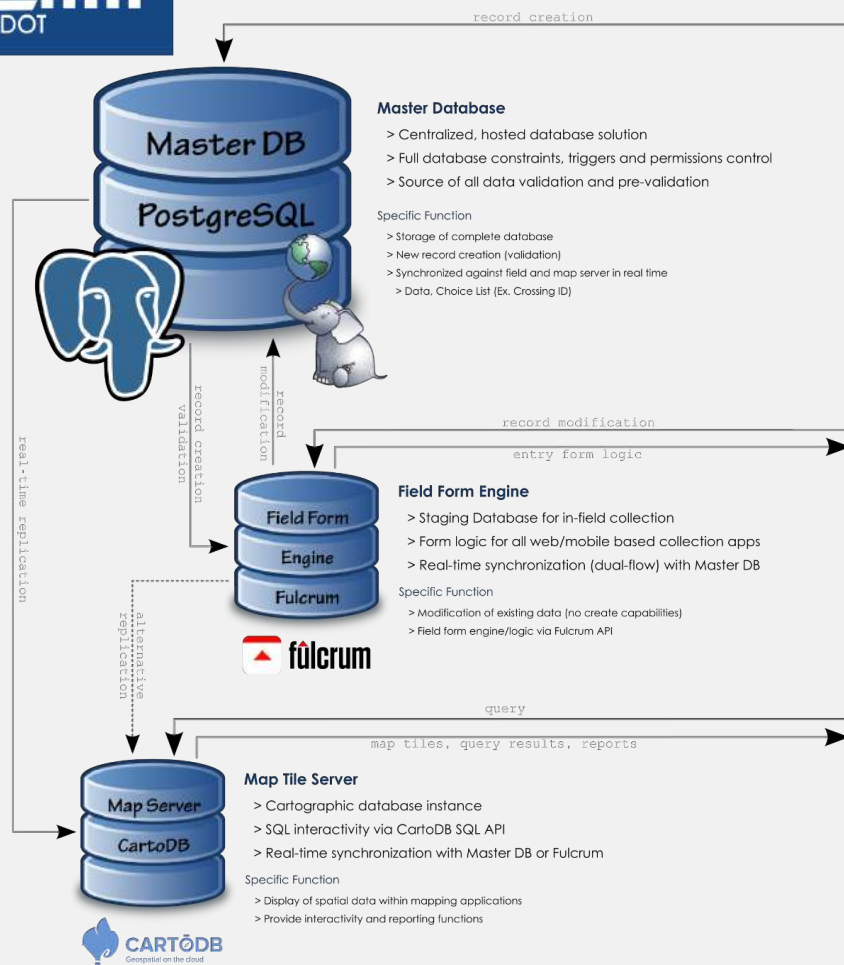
DOT

record creation

Master DB
PostgreSQL

Master Database
> Centralized, hosted database solution
> Full database constraints, triggers and permissions control
> Source of all data validation and pre-validation

Specific Function
> Storage of complete database
> New record creation (validation)
> Synchronized against field and map server in real time
> Data, Choice List (Ex. Crossing ID)

real-time replication

record creation validation

record modification

record modification

entry form logic

Field Form
Engine
Fulcrum

Field Form Engine
> Staging Database for in-field collection
> Form logic for all web/mobile based collection apps
> Real-time synchronization (dual-flow) with Master DB

Specific Function
> Modification of existing data (no create capabilities)
> Field form engine/logic via Fulcrum API

fulcrum

alternative replication

query

map tiles, query results, reports

Map Server
CartoDB

Map Tile Server
> Cartographic database instance
> SQL interactivity via CartoDB SQL API
> Real-time synchronization with Master DB or Fulcrum

Specific Function
> Display of spatial data within mapping applications
> Provide interactivity and reporting functions

CARTODB
Geospatial on the cloud